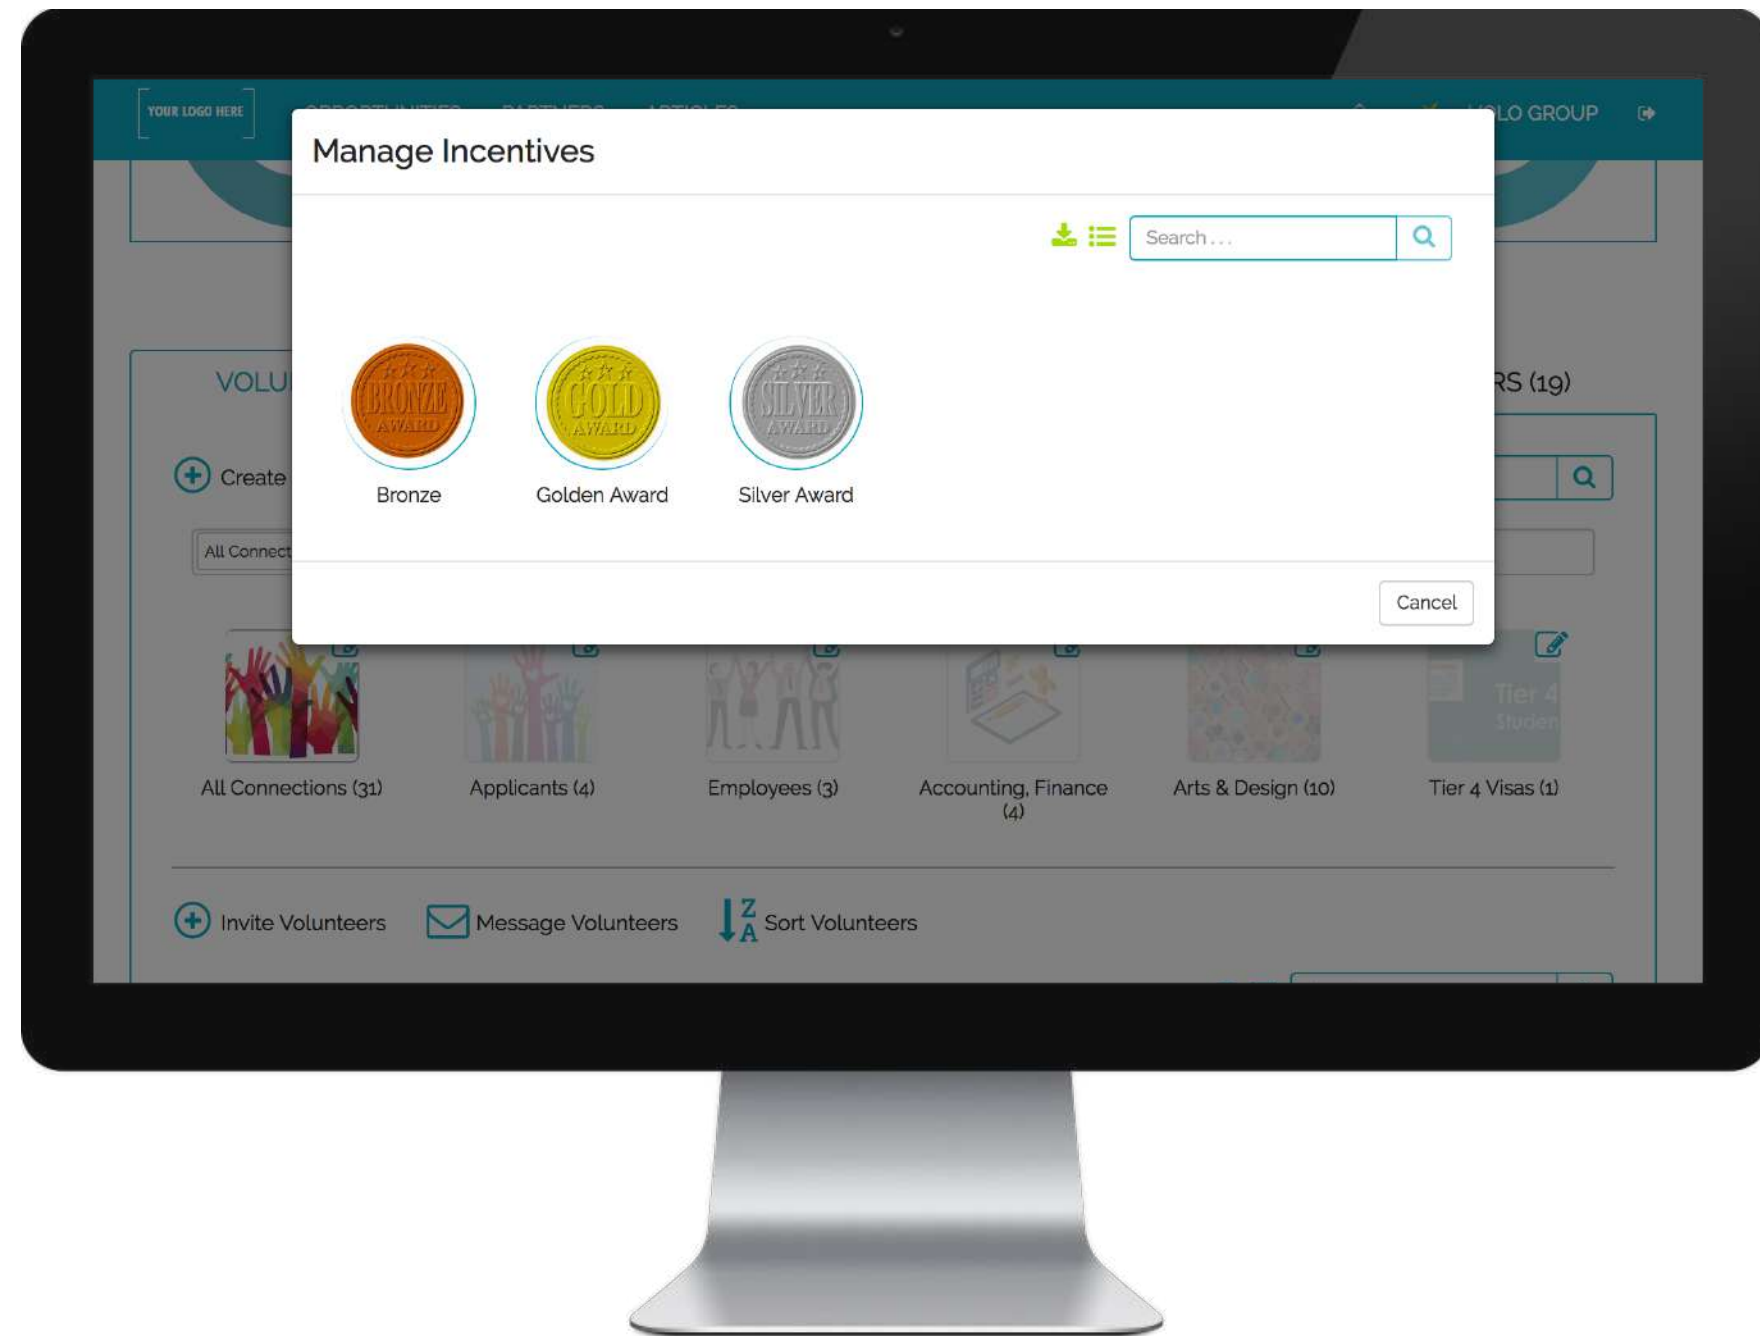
YOUR LOGO HERE

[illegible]LO GROUP

Manage Incentives

Search...

BRONZE AWARD

Bronze

GOLD AWARD

Golden Award

SILVER AWARD

Silver Award

Cancel

VOLU

RS (19)

Create

All Connect

All Connections (31)

Applicants (4)

Employees (3)

Accounting, Finance (4)

Arts & Design (10)

Tier 4 Studen

Tier 4 Visas (1)

Invite Volunteers

Message Volunteers

Z A Sort Volunteers